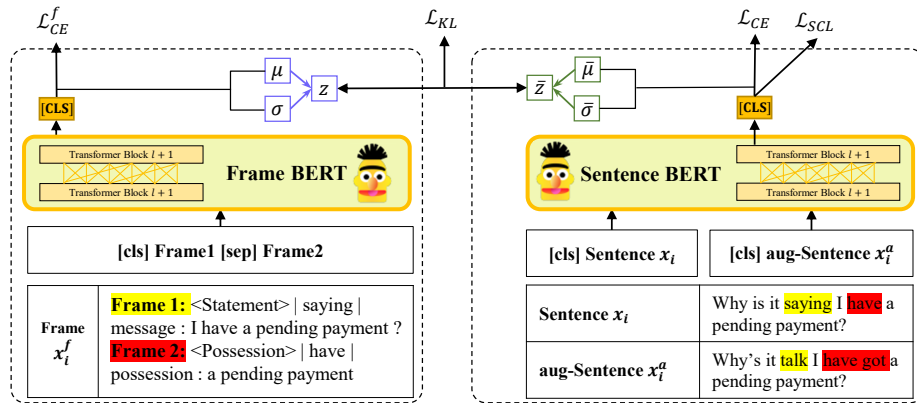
$\mathcal{L}_{CE}^{f}$

$\mathcal{L}_{KL}$

$\mathcal{L}_{CE}$ $\mathcal{L}_{SCL}$

$\mu$

$\sigma$

$z$

$\bar{z}$

$\bar{\mu}$

$\bar{\sigma}$

[CLS]

[CLS]

Transformer Block $l+1$

Transformer Block $l+1$

Frame BERT

Sentence BERT

Transformer Block $l+1$

Transformer Block $l+1$

[cls] Frame1 [sep] Frame2

[cls] Sentence $x_i$

[cls] aug-Sentence $x_i^a$

| Frame $x_i^f$ | Frame 1: <Statement> \| saying \| message : I have a pending payment ? Frame 2: <Possession> \| have \| possession : a pending payment |
|---|---|

| Sentence $x_i$ | Why is it saying I have a pending payment? |
|---|---|
| aug-Sentence $x_i^a$ | Why's it talk I have got a pending payment? |